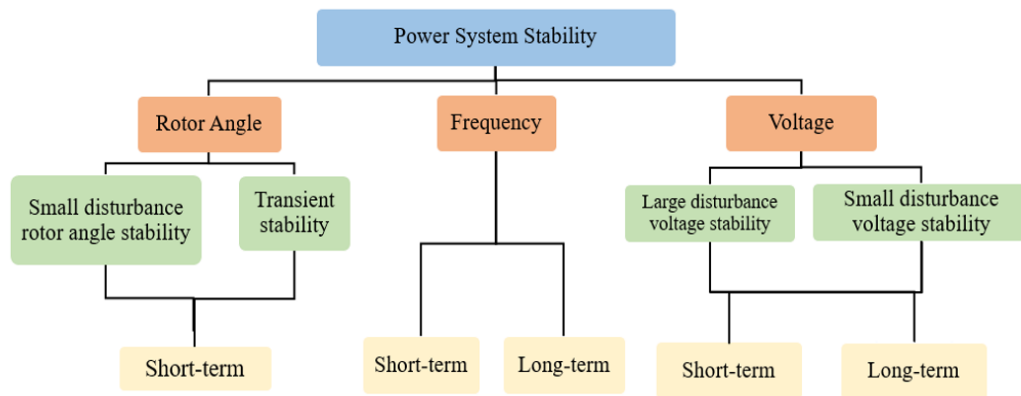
Power System Stability

Rotor Angle

Frequency

Voltage

Small disturbance rotor angle stability

Transient stability

Large disturbance voltage stability

Small disturbance voltage stability

Short-term

Short-term

Long-term

Short-term

Long-term